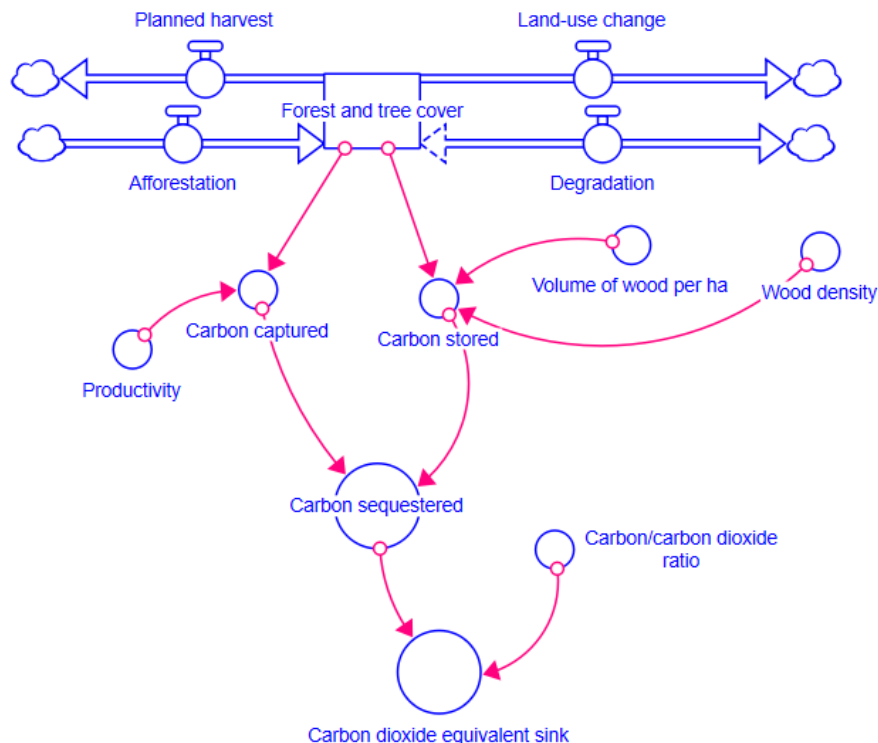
Planned harvest

Land-use change

Forest and tree cover

Afforestation

Degradation

Volume of wood per ha

Wood density

Carbon captured

Carbon stored

Productivity

Carbon sequestered

Carbon/carbon dioxide ratio

Carbon dioxide equivalent sink